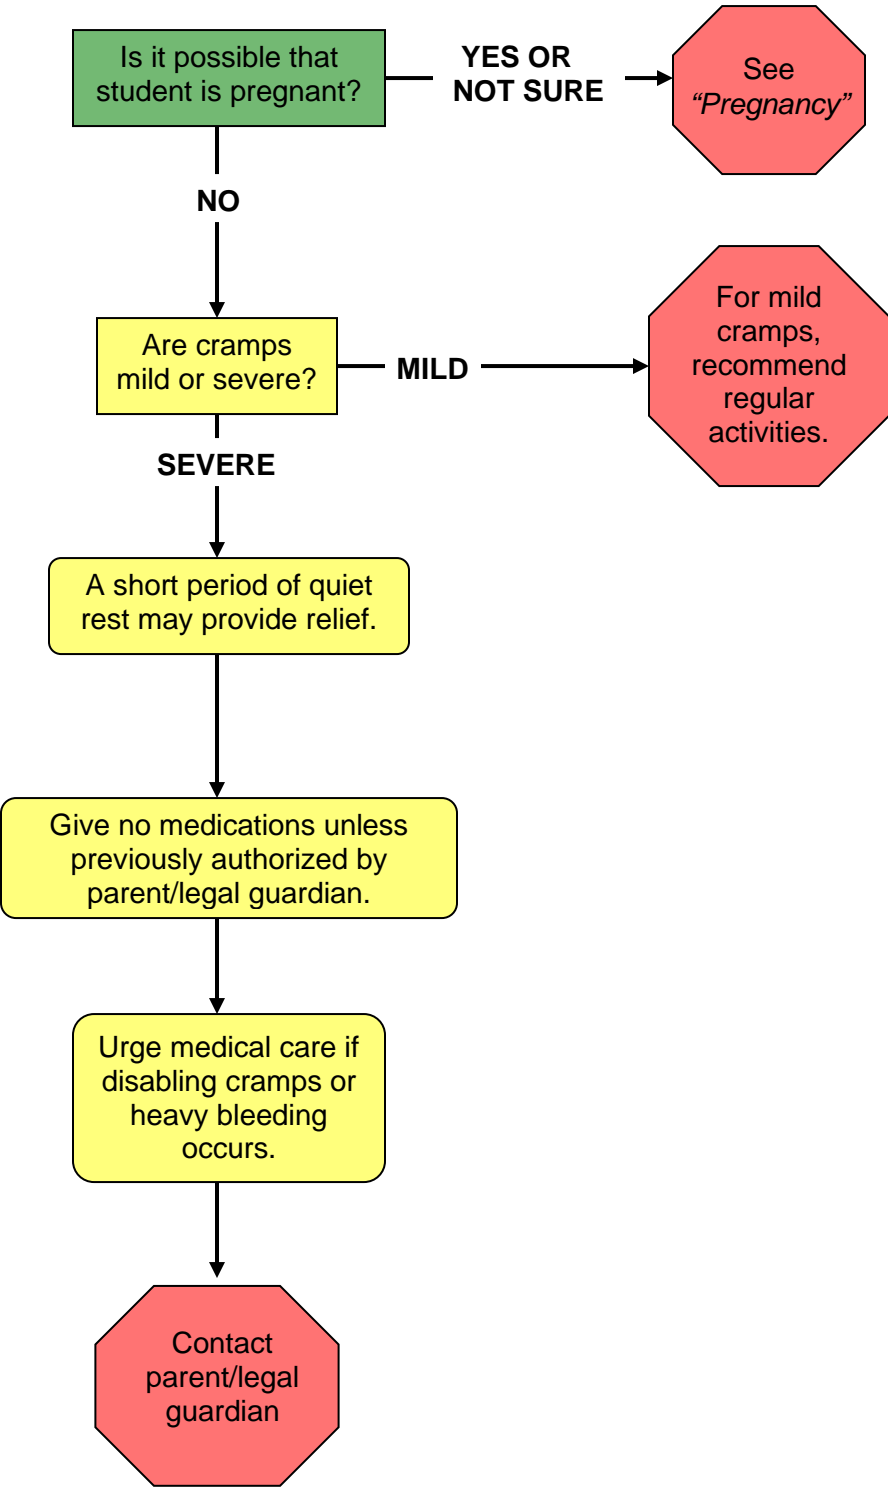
Is it possible that student is pregnant?

YES OR NOT SURE

See *"Pregnancy"*

NO

Are cramps mild or severe?

MILD

For mild cramps, recommend regular activities.

SEVERE

A short period of quiet rest may provide relief.

Give no medications unless previously authorized by parent/legal guardian.

Urge medical care if disabling cramps or heavy bleeding occurs.

Contact parent/legal guardian